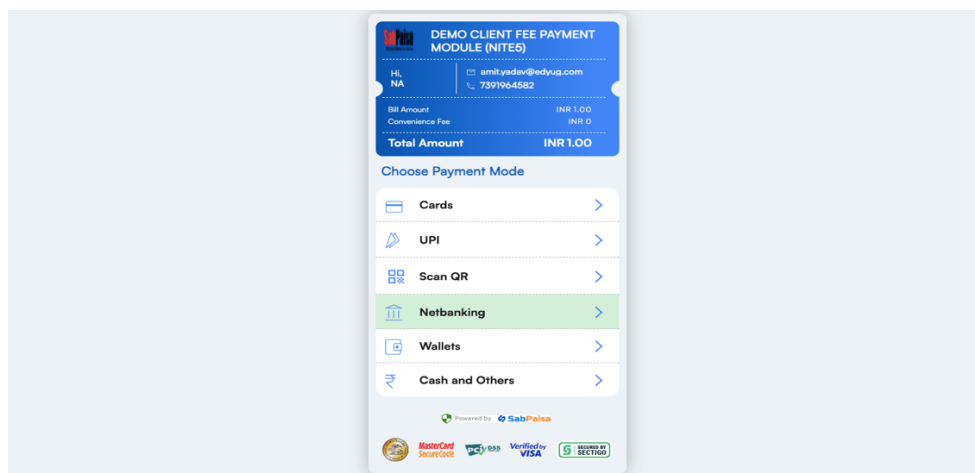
SabPaisa

DEMO CLIENT FEE PAYMENT MODULE (NITE5)

Hi, NA

amit.yadav@edyuq.com
7391964582

Bill Amount INR 1.00
Convenience Fee INR 0

Total Amount INR 1.00

Choose Payment Mode

Cards

UPI

Scan QR

Netbanking

Wallets

Cash and Others

Powered by SabPaisa

MasterCard SecureCode

PCI DSS

Verified by VISA

SECURED BY SECTIGO